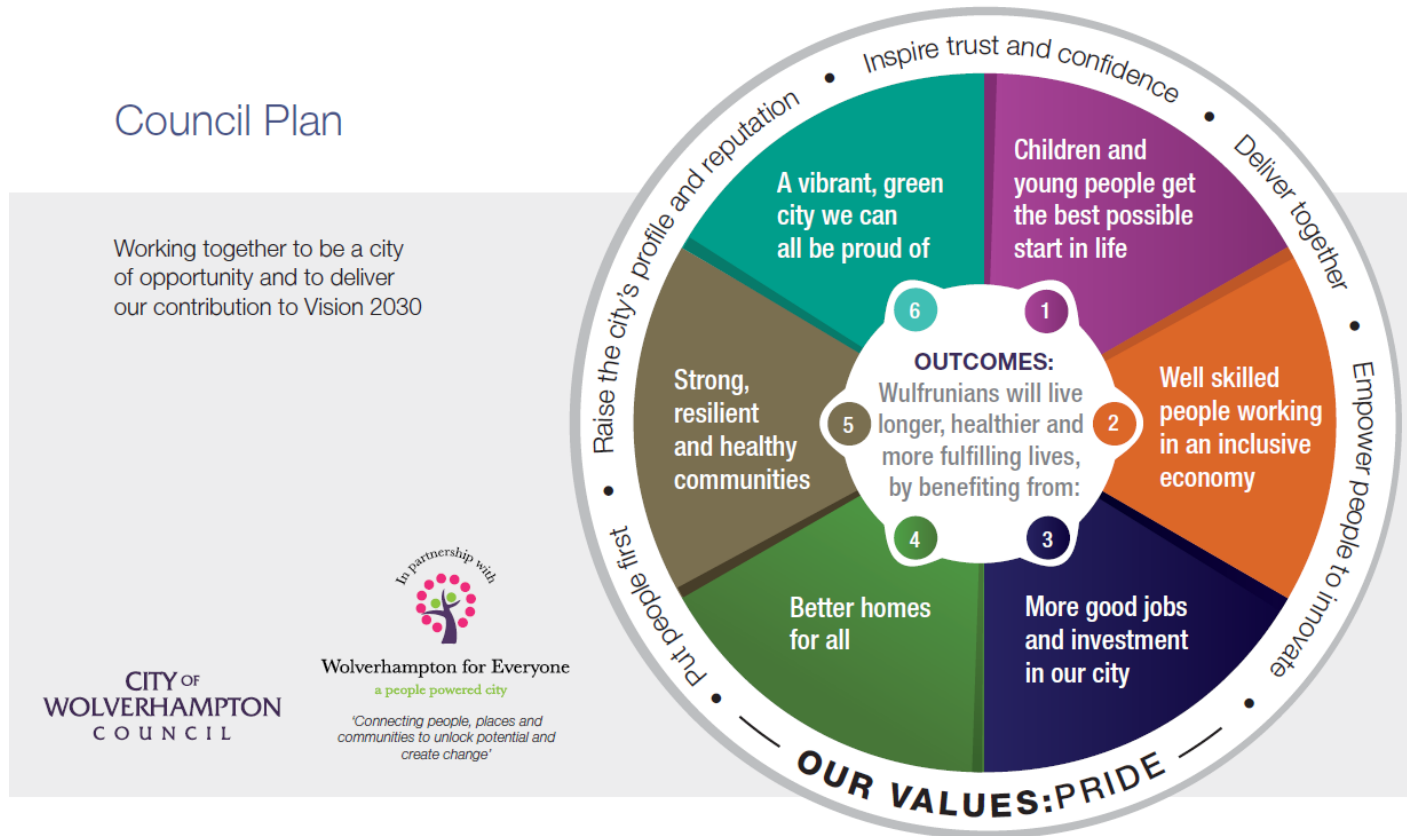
Council Plan

Working together to be a city of opportunity and to deliver our contribution to Vision 2030

CITY OF WOLVERHAMPTON COUNCIL

In partnership with

Wolverhampton for Everyone
a people powered city

'Connecting people, places and communities to unlock potential and create change'

Inspire trust and confidence • Deliver together • Empower people to innovate • OUR VALUES: PRIDE • Put people first • Raise the city's profile and reputation •

A vibrant, green city we can all be proud of

Children and young people get the best possible start in life

Well skilled people working in an inclusive economy

More good jobs and investment in our city

Better homes for all

Strong, resilient and healthy communities

6

1

2

3

4

5

OUTCOMES:
Wulfrunians will live longer, healthier and more fulfilling lives, by benefiting from: